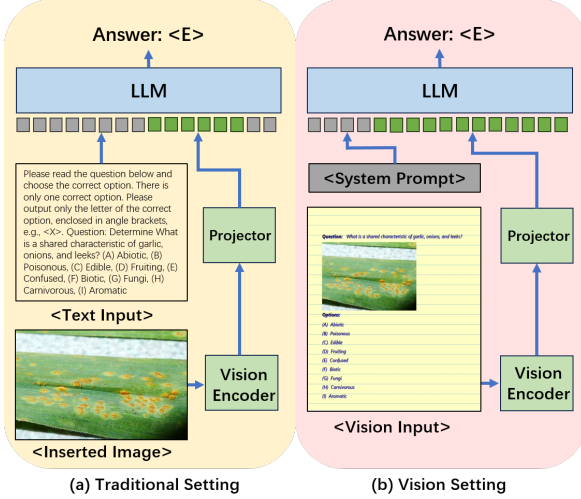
Answer: <E>

LLM

Please read the question below and choose the correct option. There is only one correct option. Please output only the letter of the correct option, enclosed in angle brackets, e.g., <X>. Question: Determine What is a shared characteristic of garlic, onions, and leeks? (A) Abiotic, (B) Poisonous, (C) Edible, (D) Fruiting, (E) Confused, (F) Biotic, (G) Fungi, (H) Carnivorous, (I) Aromatic

<Text Input>

Projector

Vision Encoder

<Inserted Image>

(a) Traditional Setting

Answer: <E>

LLM

<System Prompt>

Question: What is a shared characteristic of garlic, onions, and leeks?

Options:
(A) Abiotic
(B) Poisonous
(C) Edible
(D) Fruiting
(E) Confused
(F) Biotic
(G) Fungi
(H) Carnivorous
(I) Aromatic

Projector

Vision Encoder

<Vision Input>

(b) Vision Setting